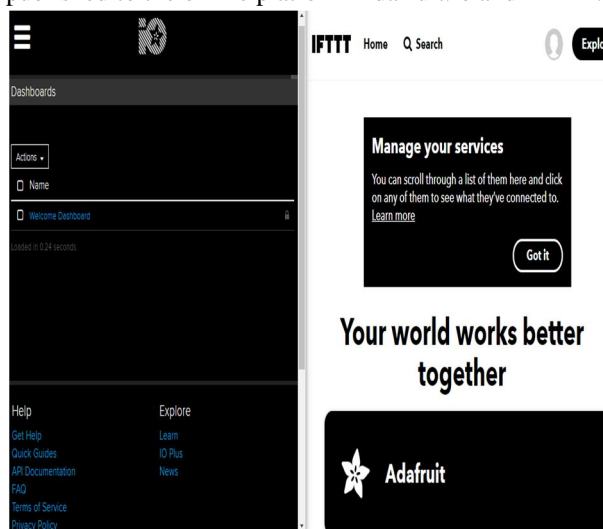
Dashboards

Actions

Name

Welcome Dashboard

Loaded in 0.24 seconds.

Help

Get Help

Quick Guides

API Documentation

FAQ

Terms of Service

Privacy Policy

Explore

Learn

IO Plus

News

IFTTT Home Search Explo

Manage your services

You can scroll through a list of them here and click on any of them to see what they've connected to. Learn more

Got it

Your world works better together

Adafruit